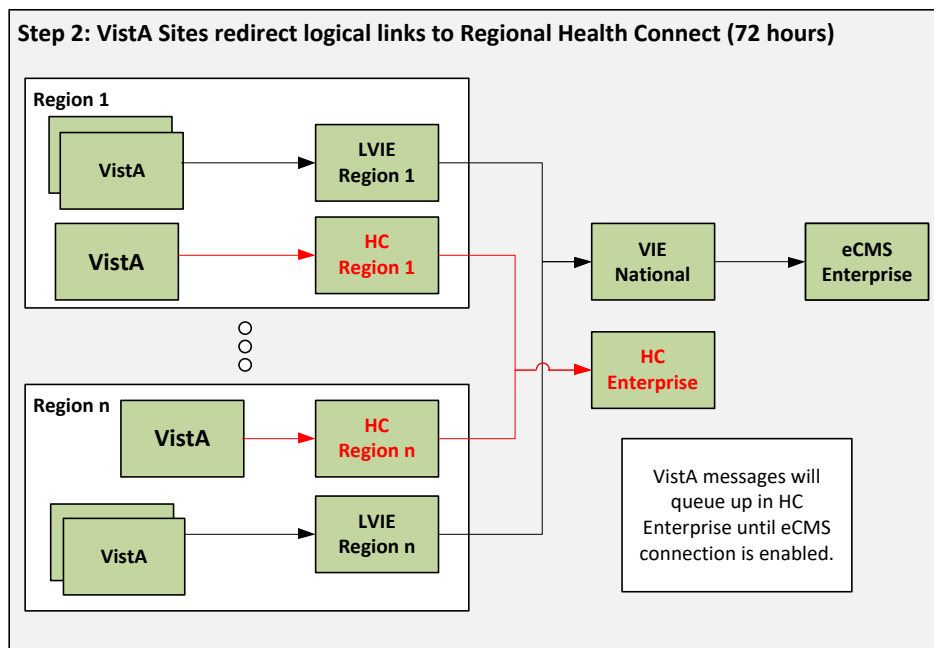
Step 2: VistA Sites redirect logical links to Regional Health Connect (72 hours)

Region 1

VistA

LVIE
Region 1

VistA

HC
Region 1

VIE
National

eCMS
Enterprise

HC
Enterprise

Region n

VistA

HC
Region n

VistA

LVIE
Region n

VistA messages will queue up in HC Enterprise until eCMS connection is enabled.